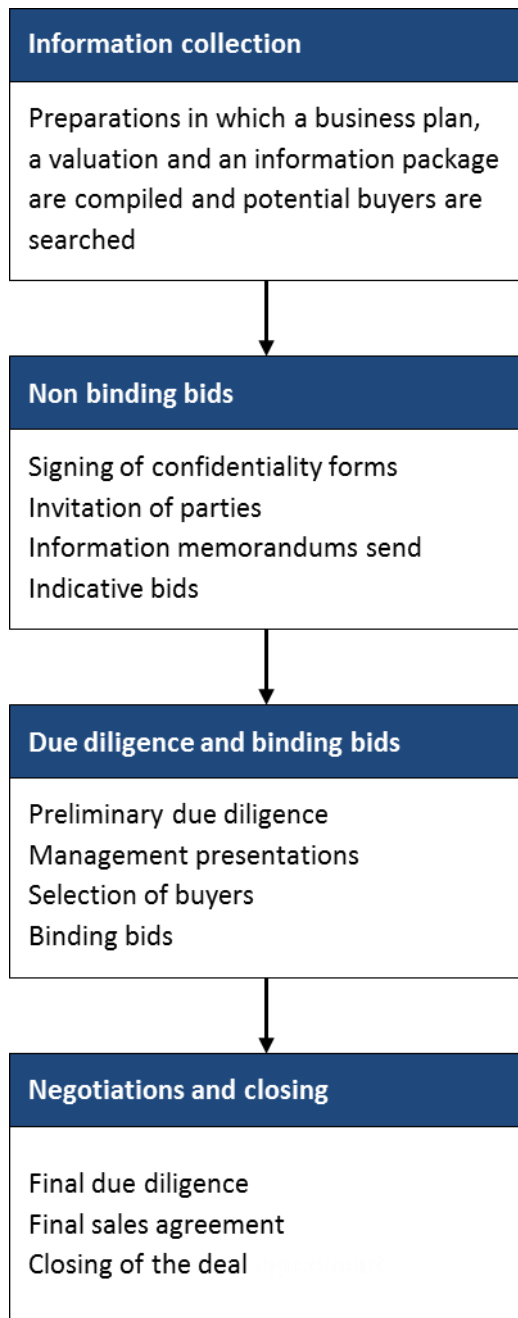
Information collection

Preparations in which a business plan, a valuation and an information package are compiled and potential buyers are searched

Non binding bids

Signing of confidentiality forms
Invitation of parties
Information memorandums send
Indicative bids

Due diligence and binding bids

Preliminary due diligence
Management presentations
Selection of buyers
Binding bids

Negotiations and closing

Final due diligence
Final sales agreement
Closing of the deal